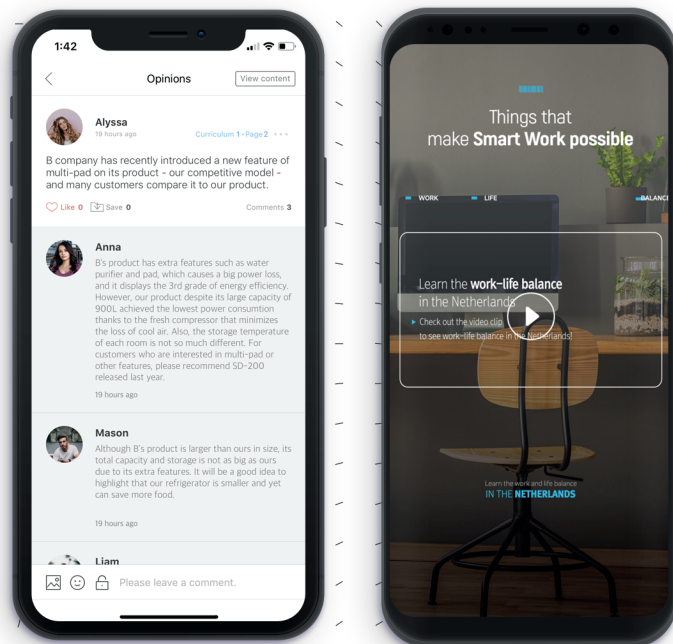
1:42

Opinions

View content

Alyssa
18 hours ago

Curriculum 1 - Page 2

B company has recently introduced a new feature of multi-pad on its product - our competitive model - and many customers compare it to our product.

Like 0
Save 0
Comments 3

Anna
B's product has extra features such as water purifier and pad, which causes a big power loss, and it displays the 3rd grade of energy efficiency. However, our product despite its large capacity of 900L achieved the lowest power consumption thanks to the fresh compressor that minimizes the loss of cool air. Also, the storage temperature of each room is not so much different. For customers who are interested in multi-pad or other features, please recommend SD-200 released last year.

19 hours ago

Mason
Although B's product is larger than ours in size, its total capacity and storage is not as big as ours due to its extra features. It will be a good idea to highlight that our refrigerator is smaller and yet can save more food.

19 hours ago

Liam

Please leave a comment.

Things that make Smart Work possible

WORK
LIFE
BALANCE

Learn the work-life balance in the Netherlands

▸ Check out the video clip to see work-life balance in the Netherlands!

Learn the work and life balance
IN THE NETHERLANDS